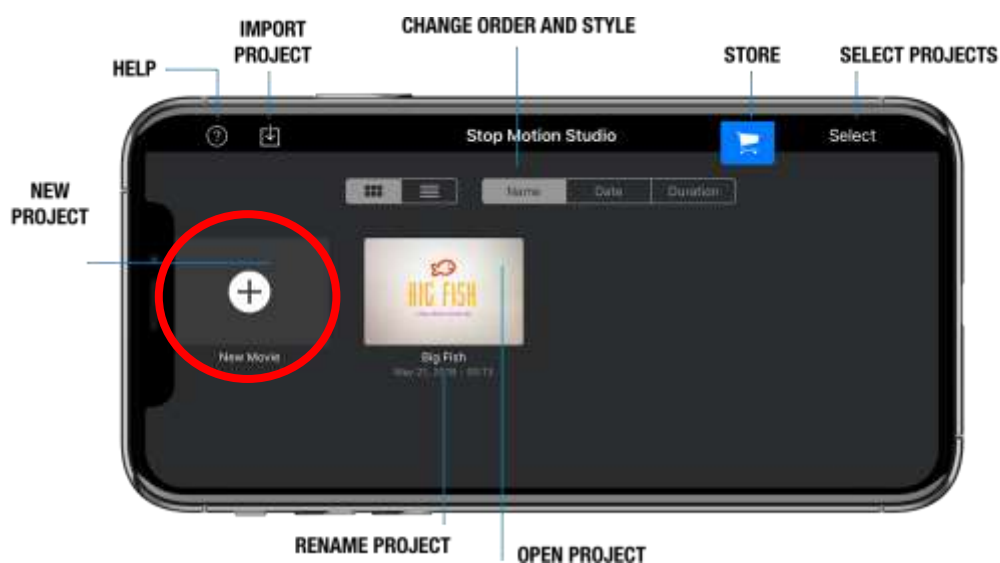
IMPORT PROJECT

CHANGE ORDER AND STYLE

HELP

STORE

SELECT PROJECTS

Stop Motion Studio

Select

NEW PROJECT

Name Date Duration

BIG FISH

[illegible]

New Movie

Big Fish

May 21, 2018 · 00:13

RENAME PROJECT

OPEN PROJECT